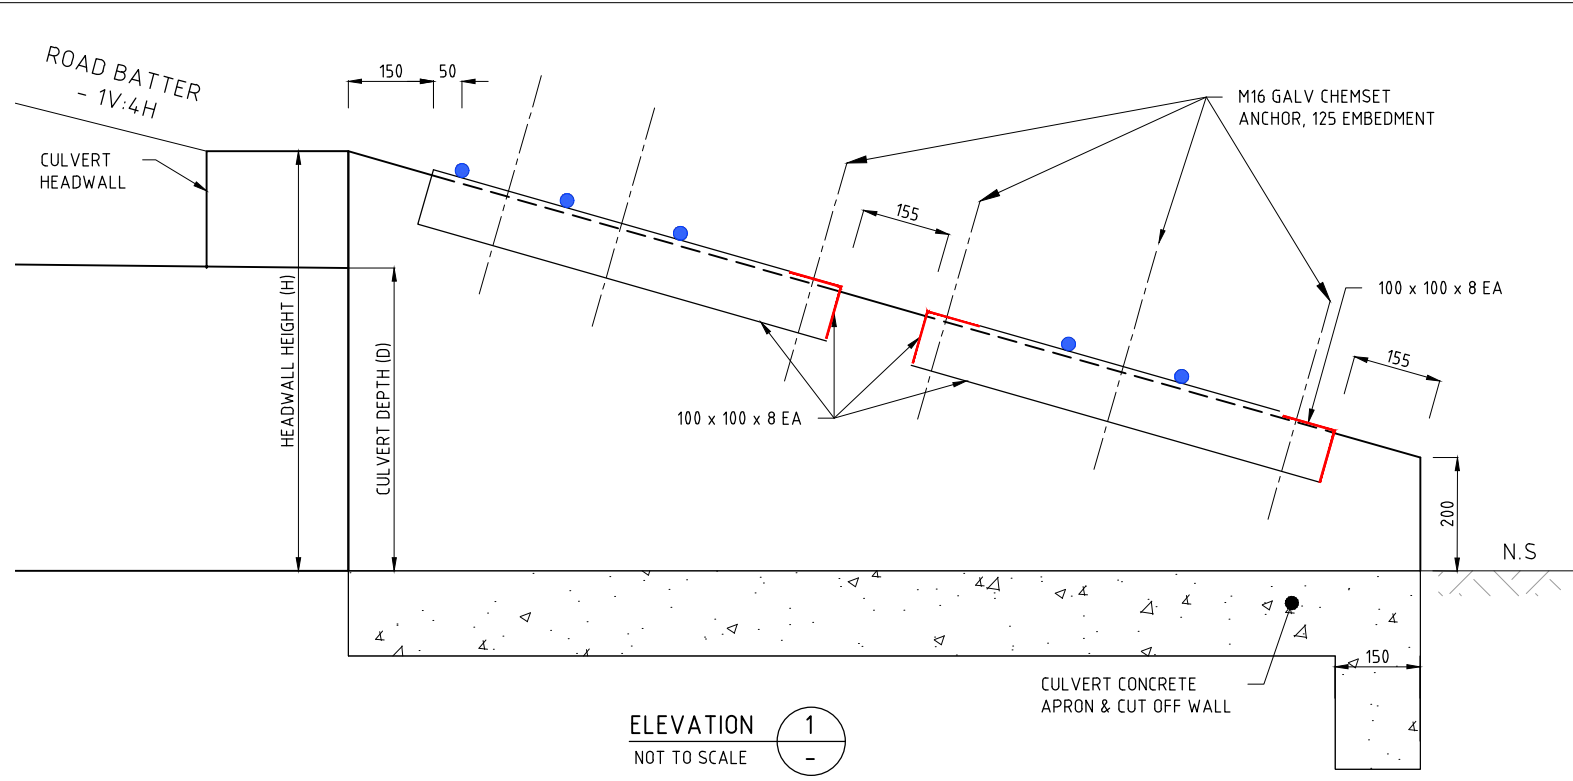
ROAD BATTER - 1V:4H

CULVERT HEADWALL

150

50

M16 GALV CHEMSET ANCHOR, 125 EMBEDMENT

155

100 x 100 x 8 EA

155

HEADWALL HEIGHT (H)

CULVERT DEPTH (D)

100 x 100 x 8 EA

200

N.S

150

CULVERT CONCRETE APRON & CUT OFF WALL

ELEVATION
NOT TO SCALE

1
-